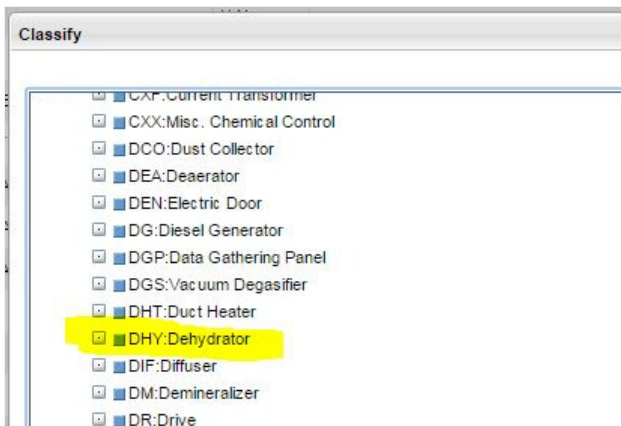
Classify

CXF:Current Transformer
CXX:Misc. Chemical Control
DCO:Dust Collector
DEA:Deaerator
DEN:Electric Door
DG:Diesel Generator
DGP:Data Gathering Panel
DGS:Vacuum Degasifier
DHT:Duct Heater
DHY:Dehydrator
DIF:Diffuser
DM:Demineralizer
DR:Drive